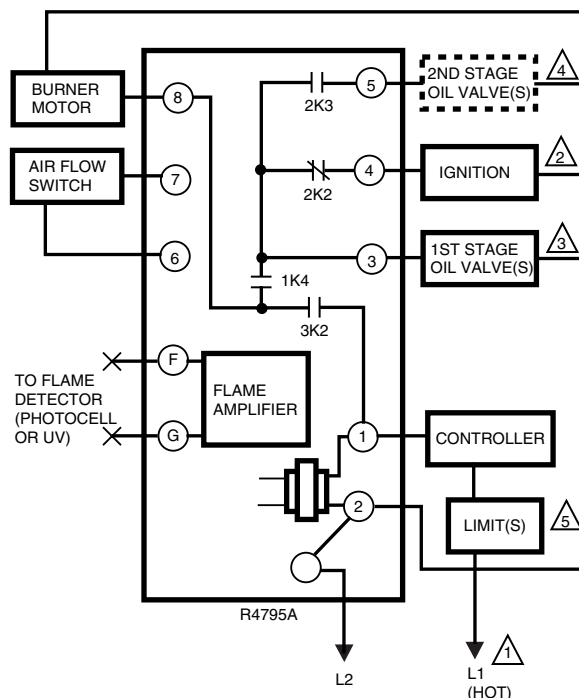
BURNER MOTOR

8

5

2ND STAGE OIL VALVE(S)

4

2K3

AIR FLOW SWITCH

7

4

IGNITION

2

2K2

6

3

1ST STAGE OIL VALVE(S)

3

1K4

3K2

TO FLAME DETECTOR (PHOTOCELL OR UV)

F

G

FLAME AMPLIFIER

1

CONTROLLER

2

LIMIT(S)

5

R4795A

L2

L1 (HOT)

1